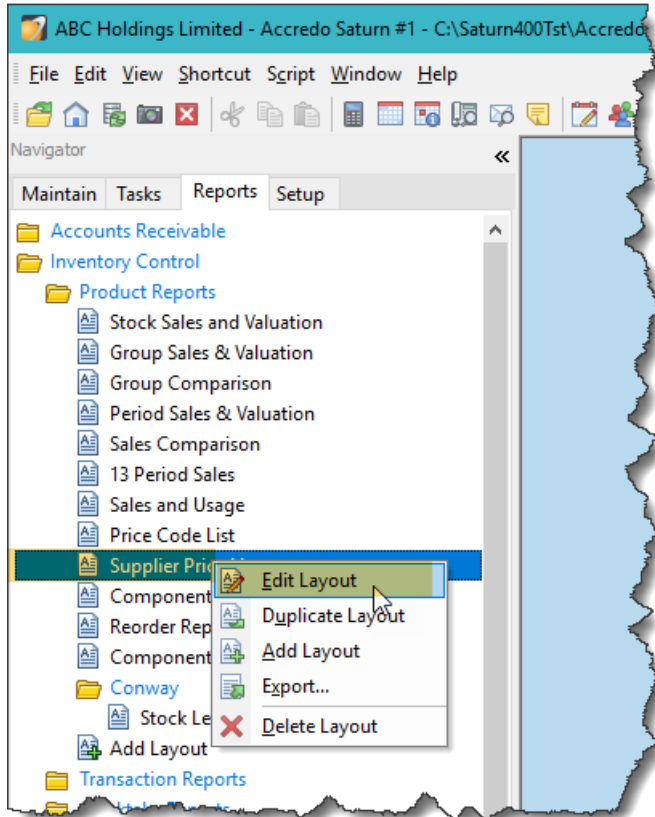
ABC Holdings Limited - Accredo Saturn #1 - C:\Saturn400Tst\Accredo

File Edit View Shortcut Script Window Help

Navigator

Maintain Tasks Reports Setup

Accounts Receivable
Inventory Control
Product Reports
Stock Sales and Valuation
Group Sales & Valuation
Group Comparison
Period Sales & Valuation
Sales Comparison
13 Period Sales
Sales and Usage
Price Code List
Supplier Pric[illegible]
Component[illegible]
Reorder Rep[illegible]
Component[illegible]
Conway
Stock Le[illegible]
Add Layout
Transaction Reports

Edit Layout
Duplicate Layout
Add Layout
Export...
Delete Layout